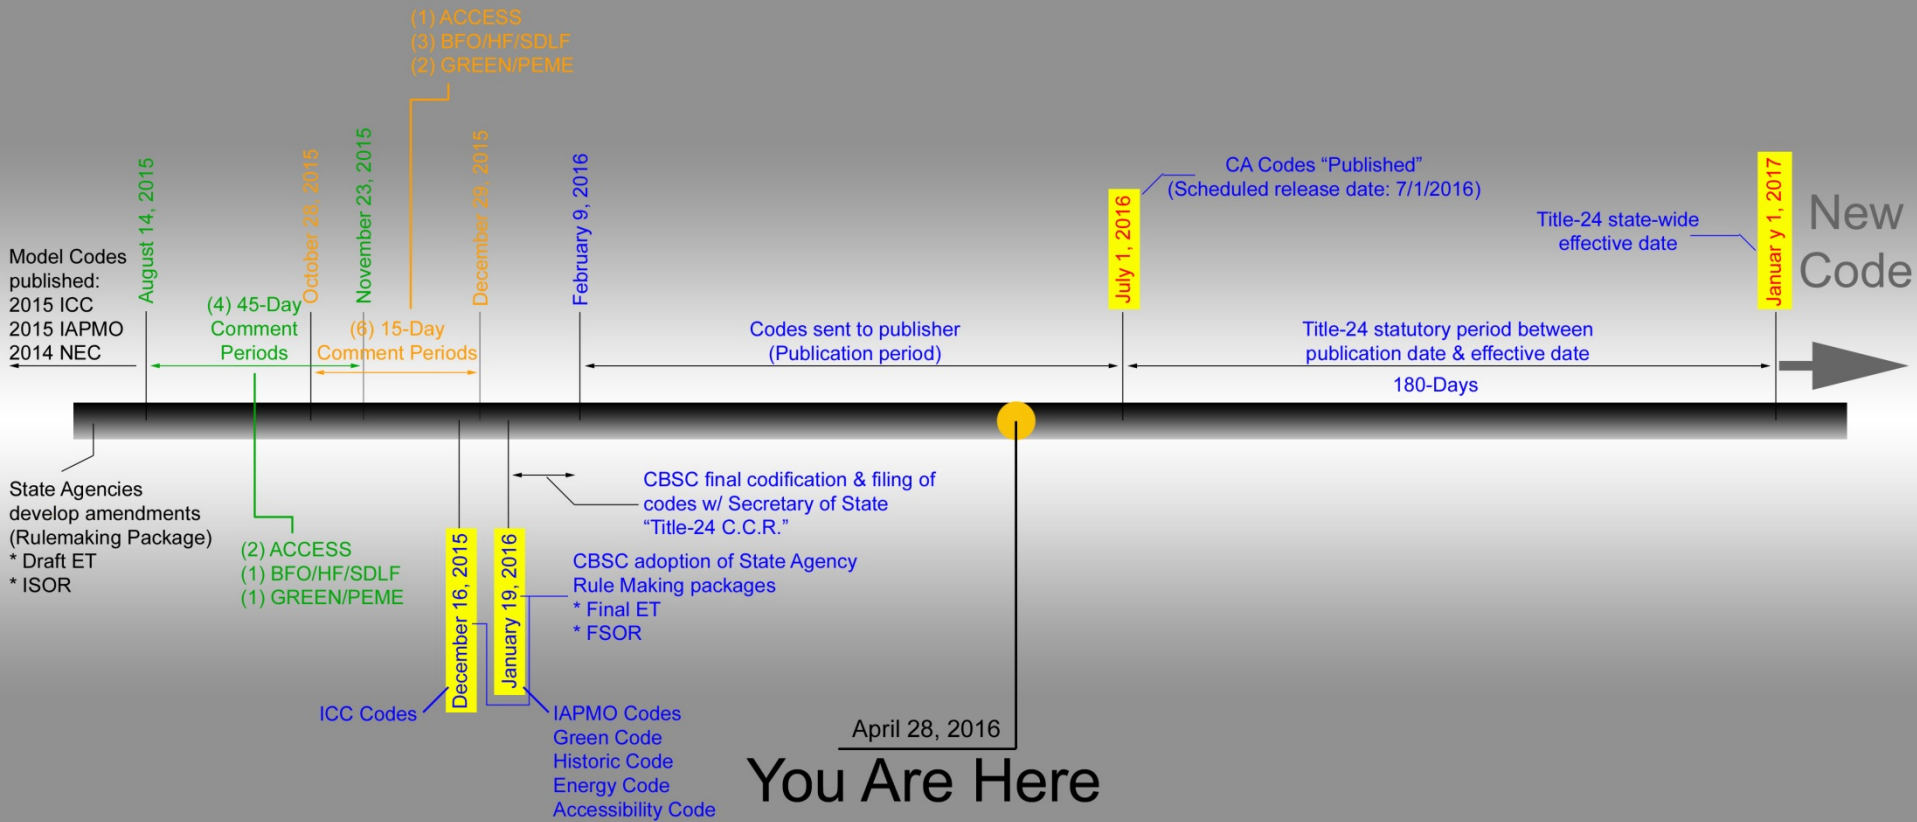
(1) ACCESS
(3) BFO/HF/SDLF
(2) GREEN/PEME

Model Codes published:
2015 ICC
2015 IAPMO
2014 NEC

August 14, 2015

(4) 45-Day Comment Periods

October 28, 2015

November 23, 2015

(6) 15-Day Comment Periods

December 29, 2015

February 9, 2016

Codes sent to publisher (Publication period)

July 1, 2016

CA Codes "Published" (Scheduled release date: 7/1/2016)

Title-24 statutory period between publication date & effective date

180-Days

Title-24 state-wide effective date

January 1, 2017

New Code

State Agencies develop amendments (Rulemaking Package)
* Draft ET
* ISOR

(2) ACCESS
(1) BFO/HF/SDLF
(1) GREEN/PEME

December 16, 2015

January 19, 2016

CBSC final codification & filing of codes w/ Secretary of State "Title-24 C.C.R."

CBSC adoption of State Agency Rule Making packages
* Final ET
* FSOR

ICC Codes

IAPMO Codes
Green Code
Historic Code
Energy Code
Accessibility Code

April 28, 2016

You Are Here